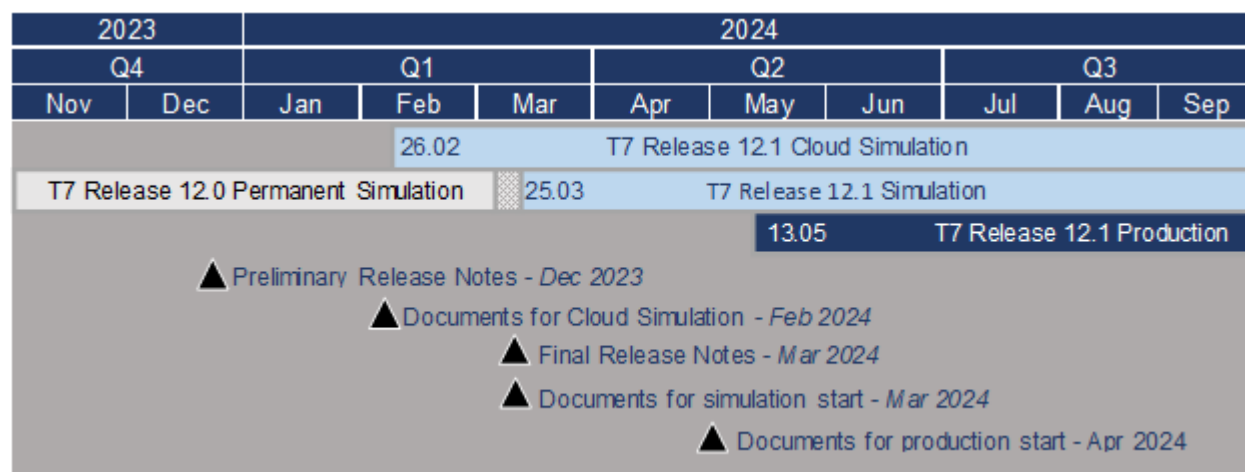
| 2023 | | 2024 | | | | | | | | |
|---|---|---|---|---|---|---|---|---|---|---|
| Q4 | | Q1 | | | Q2 | | | Q3 | | |
| Nov | Dec | Jan | Feb | Mar | Apr | May | Jun | Jul | Aug | Sep |

26.02 T7 Release 12.1 Cloud Simulation

T7 Release 12.0 Permanent Simulation

25.03 T7 Release 12.1 Simulation

13.05 T7 Release 12.1 Production

Preliminary Release Notes - *Dec 2023*

Documents for Cloud Simulation - *Feb 2024*

Final Release Notes - *Mar 2024*

Documents for simulation start - *Mar 2024*

Documents for production start - Apr 2024